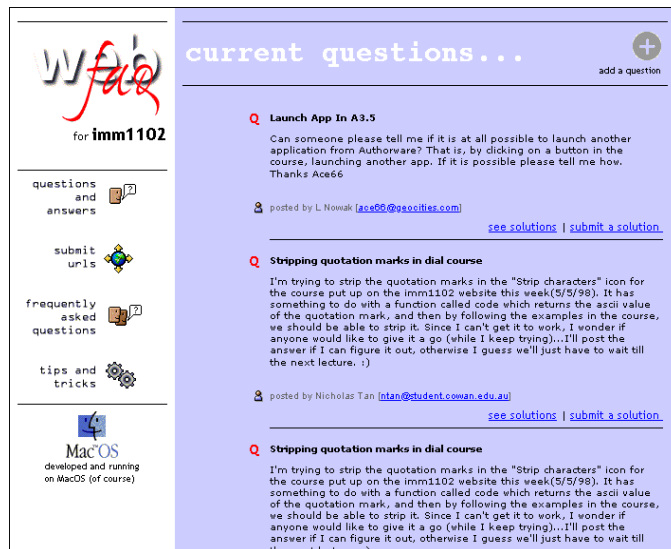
wfaq

for imm1102

questions and answers

submit urls

frequently asked questions

tips and tricks

MacOS
developed and running on MacOS (of course)

current questions...

add a question

Q Launch App In A3.5

Can someone please tell me if it is at all possible to launch another application from Authorware? That is, by clicking on a button in the course, launching another app. If it is possible please tell me how. Thanks Ace66

posted by L Nowak [ace66@geocities.com]

see solutions | submit a solution

Q Stripping quotation marks in dial course

I'm trying to strip the quotation marks in the "Strip characters" icon for the course put up on the imm1102 website this week(5/5/98). It has something to do with a function called code which returns the ascii value of the quotation mark, and then by following the examples in the course, we should be able to strip it. Since I can't get it to work, I wonder if anyone would like to give it a go (while I keep trying)...I'll post the answer if I can figure it out, otherwise I guess we'll just have to wait till the next lecture. :)

posted by Nicholas Tan [ntan@student.cowan.edu.au]

see solutions | submit a solution

Q Stripping quotation marks in dial course

I'm trying to strip the quotation marks in the "Strip characters" icon for the course put up on the imm1102 website this week(5/5/98). It has something to do with a function called code which returns the ascii value of the quotation mark, and then by following the examples in the course, we should be able to strip it. Since I can't get it to work, I wonder if anyone would like to give it a go (while I keep trying)...I'll post the answer if I can figure it out, otherwise I guess we'll just have to wait till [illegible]